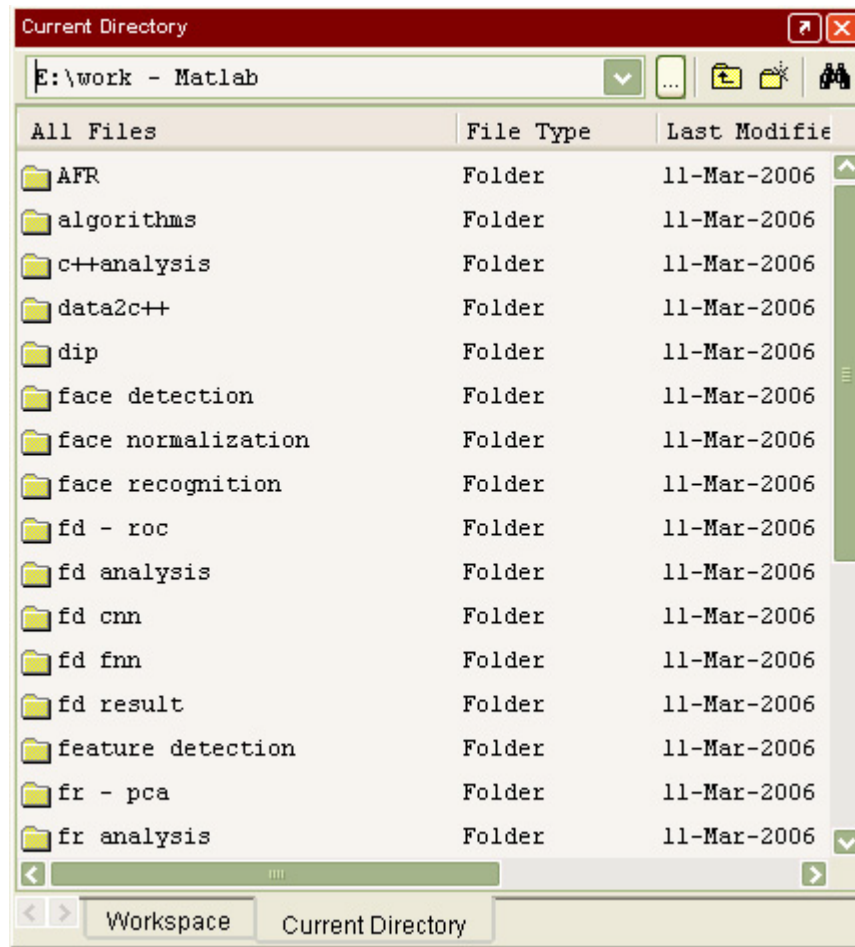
Current Directory

E:\work - Matlab

| All Files | File Type | Last Modifie |
|---|---|---|
| AFR | Folder | 11-Mar-2006 |
| algorithms | Folder | 11-Mar-2006 |
| c++analysis | Folder | 11-Mar-2006 |
| data2c++ | Folder | 11-Mar-2006 |
| dip | Folder | 11-Mar-2006 |
| face detection | Folder | 11-Mar-2006 |
| face normalization | Folder | 11-Mar-2006 |
| face recognition | Folder | 11-Mar-2006 |
| fd - roc | Folder | 11-Mar-2006 |
| fd analysis | Folder | 11-Mar-2006 |
| fd cnn | Folder | 11-Mar-2006 |
| fd fnn | Folder | 11-Mar-2006 |
| fd result | Folder | 11-Mar-2006 |
| feature detection | Folder | 11-Mar-2006 |
| fr - pca | Folder | 11-Mar-2006 |
| fr analysis | Folder | 11-Mar-2006 |

Workspace
Current Directory